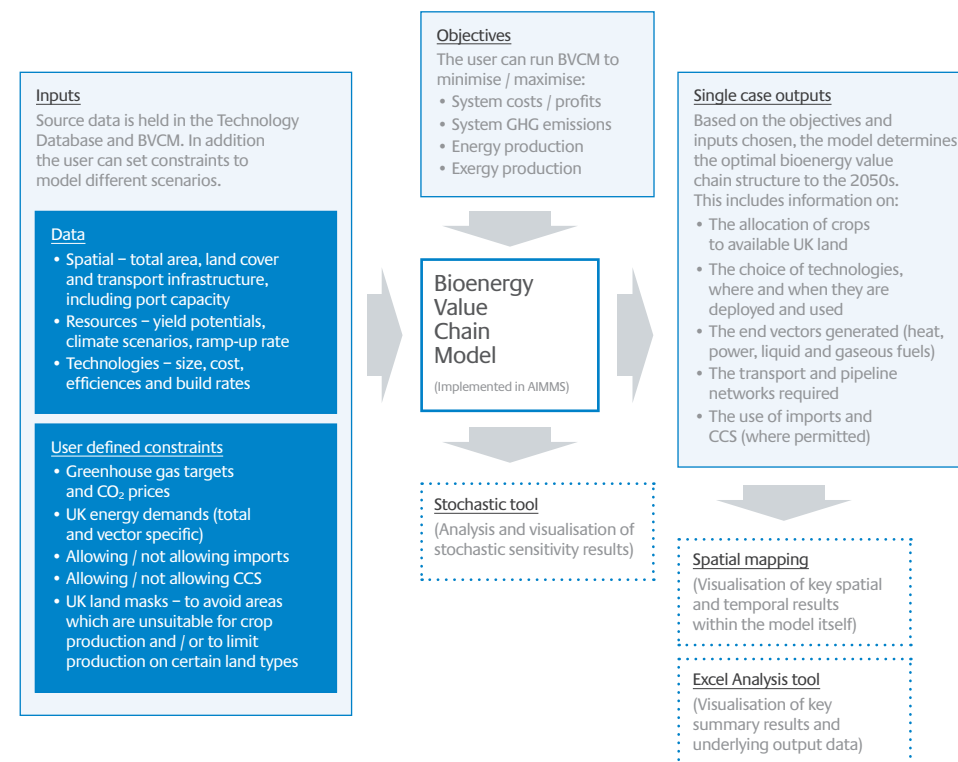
Inputs
Source data is held in the Technology Database and BVCM. In addition the user can set constraints to model different scenarios.

Data
• Spatial – total area, land cover and transport infrastructure, including port capacity
• Resources – yield potentials, climate scenarios, ramp-up rate
• Technologies – size, cost, efficiences and build rates

User defined constraints
• Greenhouse gas targets and $CO_2$ prices
• UK energy demands (total and vector specific)
• Allowing / not allowing imports
• Allowing / not allowing CCS
• UK land masks – to avoid areas which are unsuitable for crop production and / or to limit production on certain land types

Objectives
The user can run BVCM to minimise / maximise:
• System costs / profits
• System GHG emissions
• Energy production
• Exergy production

Bioenergy Value Chain Model
(Implemented in AIMMS)

Stochastic tool
(Analysis and visualisation of stochastic sensitivity results)

Single case outputs
Based on the objectives and inputs chosen, the model determines the optimal bioenergy value chain structure to the 2050s. This includes information on:
• The allocation of crops to available UK land
• The choice of technologies, where and when they are deployed and used
• The end vectors generated (heat, power, liquid and gaseous fuels)
• The transport and pipeline networks required
• The use of imports and CCS (where permitted)

Spatial mapping
(Visualisation of key spatial and temporal results within the model itself)

Excel Analysis tool
(Visualisation of key summary results and underlying output data)